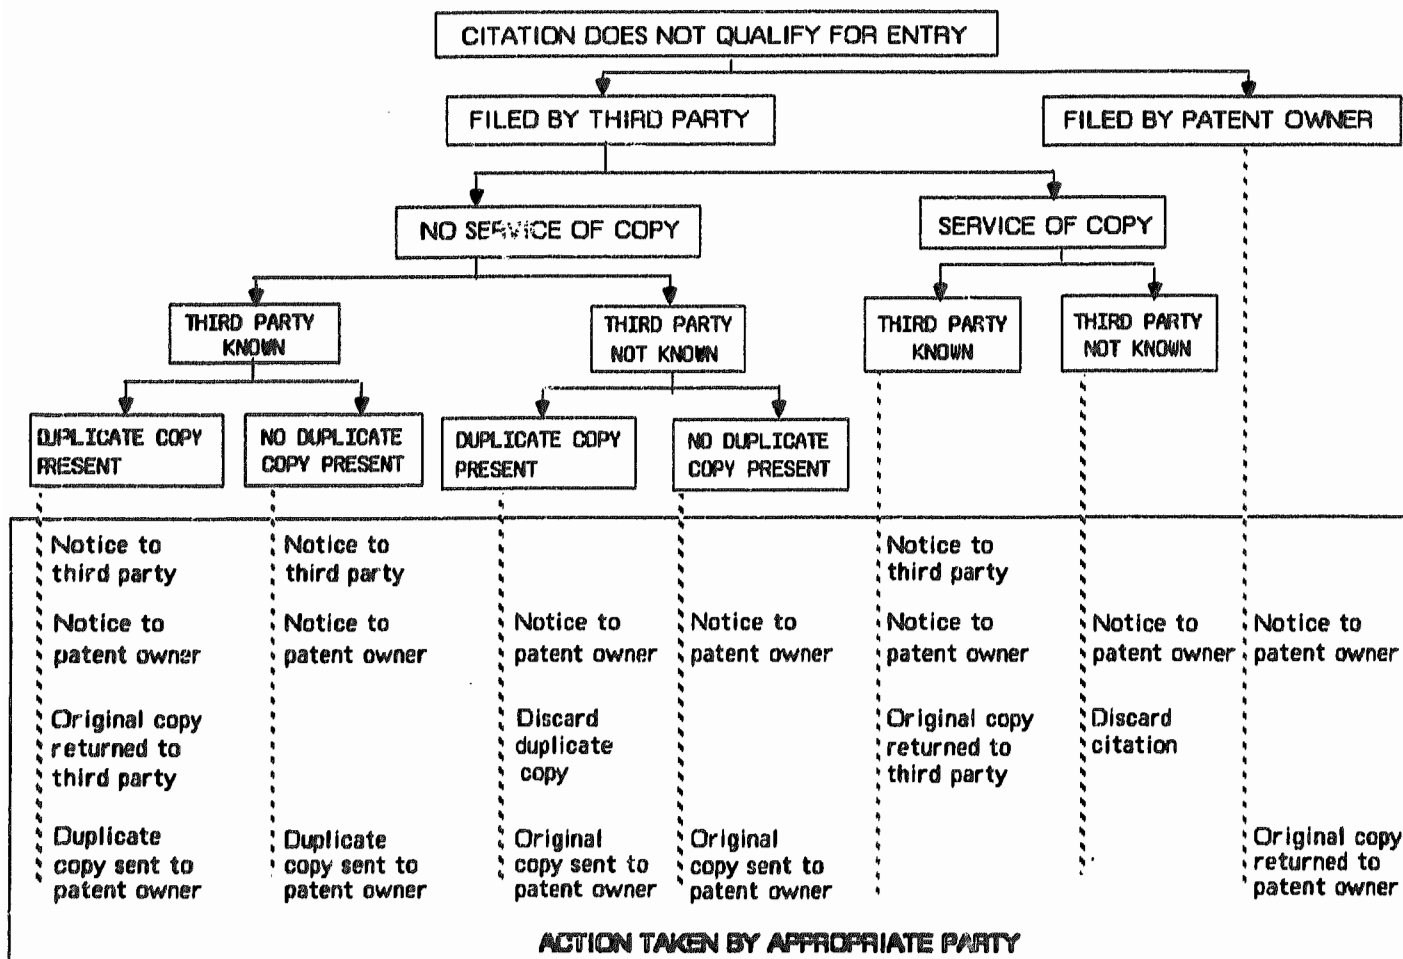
CITATION DOES NOT QUALIFY FOR ENTRY

FILED BY THIRD PARTY

FILED BY PATENT OWNER

NO SERVICE OF COPY

SERVICE OF COPY

THIRD PARTY KNOWN

THIRD PARTY NOT KNOWN

THIRD PARTY KNOWN

THIRD PARTY NOT KNOWN

DUPLICATE COPY PRESENT

NO DUPLICATE COPY PRESENT

DUPLICATE COPY PRESENT

NO DUPLICATE COPY PRESENT

Notice to third party

Notice to patent owner

Original copy returned to third party

Duplicate copy sent to patent owner

Notice to third party

Notice to patent owner

Duplicate copy sent to patent owner

Notice to patent owner

Discard duplicate copy

Original copy sent to patent owner

Notice to patent owner

Original copy sent to patent owner

Notice to third party

Notice to patent owner

Original copy returned to third party

Notice to patent owner

Discard citation

Notice to patent owner

Original copy returned to patent owner

ACTION TAKEN BY APPROPRIATE PARTY